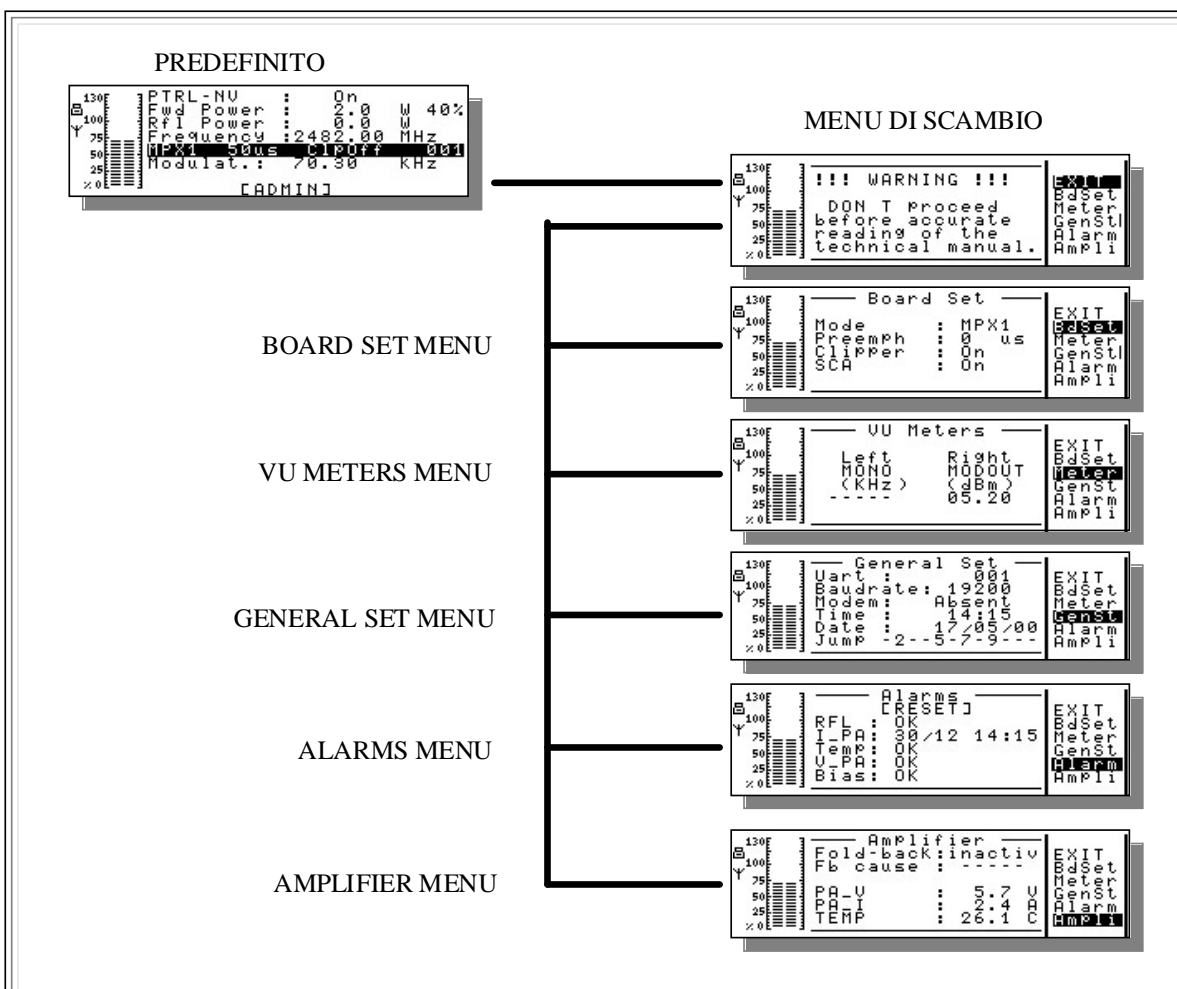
PREDEFINITO

130
100
75
50
25
% 0

PTRL-NV : On
Fwd Power : 2.0 W 40%
Rfl Power : 0.0 W
Frequency :2482.00 MHz
MPX1 50us ClpOff 001
Modulat.: 70.30 kHz
[ADMIN]

MENU DI SCAMBIO

130
100
75
50
25
% 0

!!! WARNING !!!
DON T proceed before accurate reading of the technical manual.

EXIT
BdSet
Meter
GenSt
Alarm
Ampli

BOARD SET MENU

130
100
75
50
25
% 0

Board Set
Mode : MPX1
Preemph : 0 us
Clipper : On
SCA : On

EXIT
BdSet
Meter
GenSt
Alarm
Ampli

VU METERS MENU

130
100
75
50
25
% 0

VU Meters
Left Right
MONO MODOUT
(KHz) (dBm)
----- 05.20

EXIT
BdSet
Meter
GenSt
Alarm
Ampli

GENERAL SET MENU

130
100
75
50
25
% 0

General Set
Uart : 001
Baudrate: 19200
Modem: Absent
Time : 14:15
Date : 17/05/00
Jump -2--5-7-9---

EXIT
BdSet
Meter
GenSt
Alarm
Ampli

ALARMS MENU

130
100
75
50
25
% 0

Alarms
[RESET]
RFL : OK
I_PA: 30/12 14:15
Temp: OK
V_PA: OK
Bias: OK

EXIT
BdSet
Meter
GenSt
Alarm
Ampli

AMPLIFIER MENU

130
100
75
50
25
% 0

Amplifier
Fold-back:inactiv
Fb cause : -----
PA_V : 5.7 V
PA_I : 2.4 A
TEMP : 26.1 C

EXIT
BdSet
Meter
GenSt
Alarm
Ampli